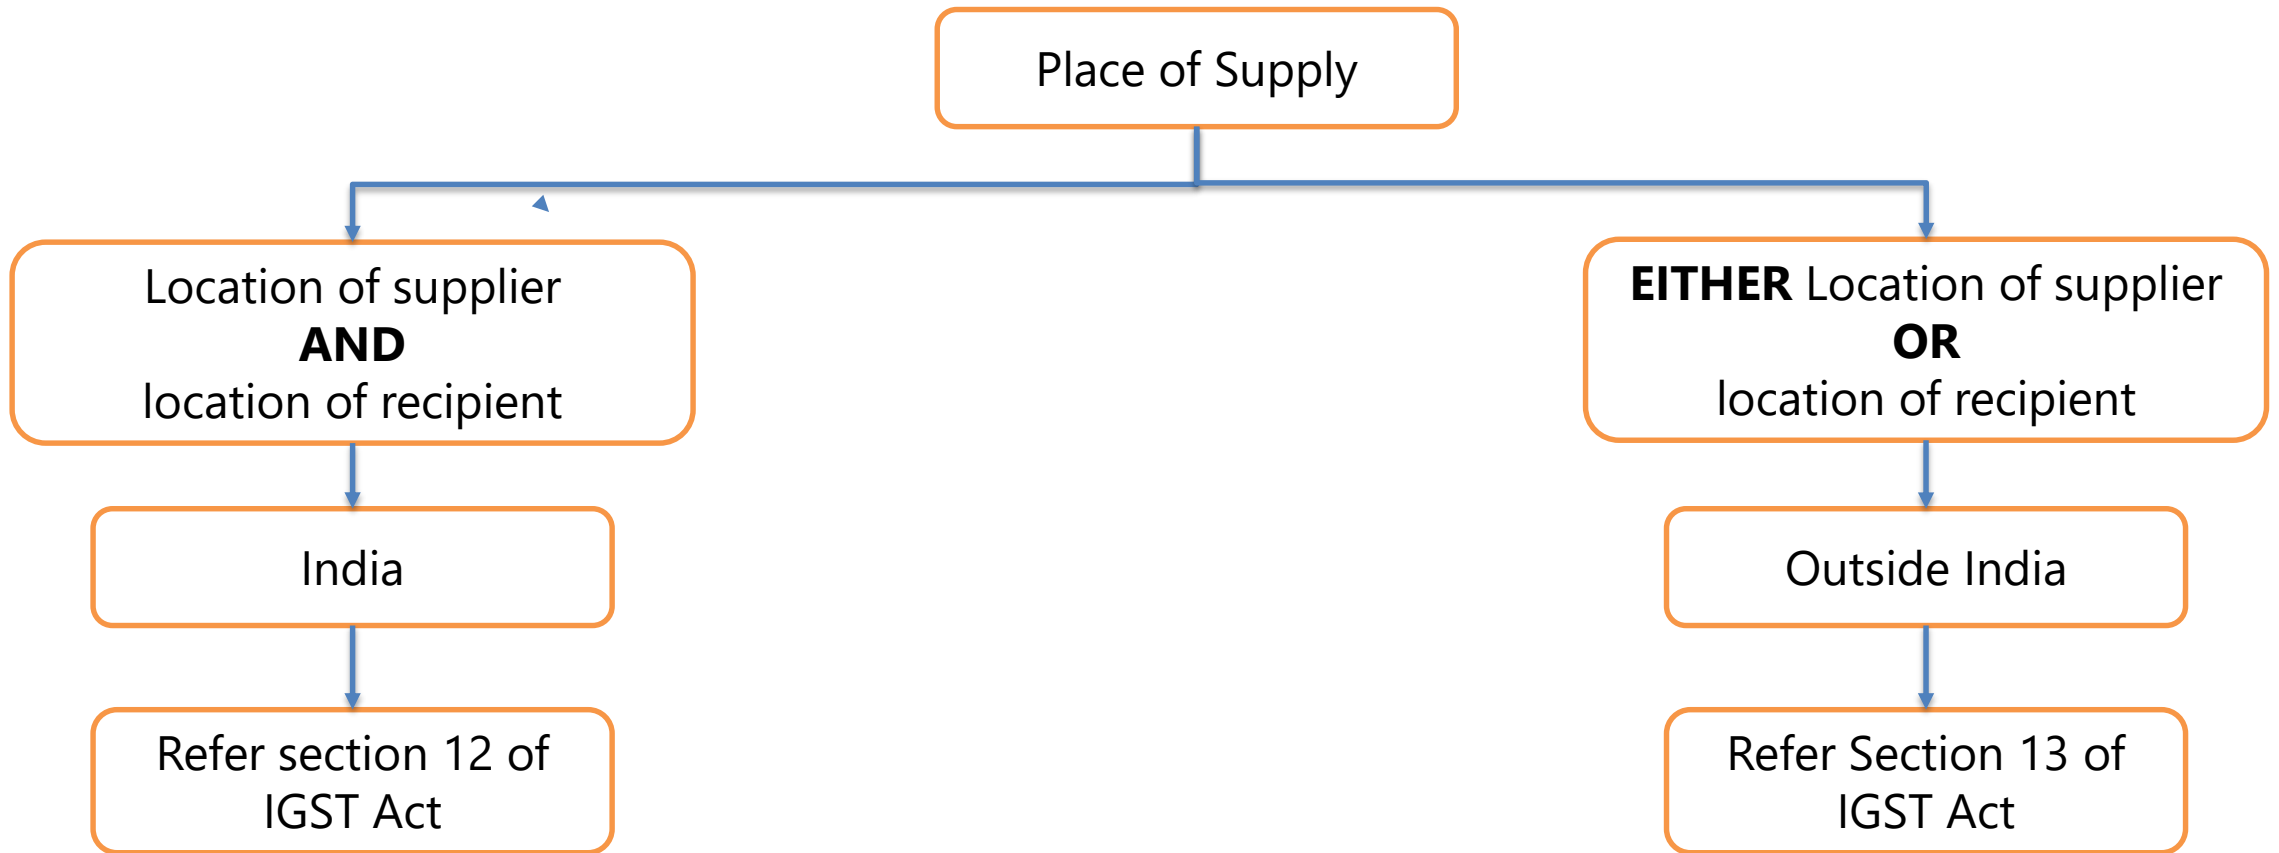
Place of Supply

Location of supplier
**AND**
location of recipient

India

Refer section 12 of IGST Act

**EITHER** Location of supplier
**OR**
location of recipient

Outside India

Refer Section 13 of IGST Act